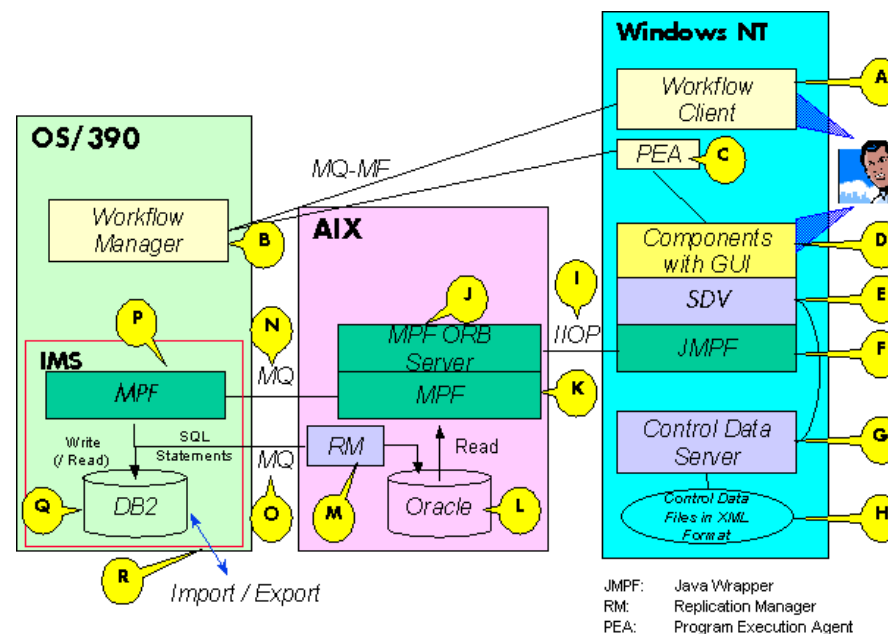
Windows NT

Workflow Client

A

PEA

C

OS/390

MQ-MF

Workflow Manager

B

AIX

Components with GUI

D

SDV

E

I

IIOP

J

MPF ORB Server

JMPF

F

P

N

IMS

MQ

MPF

MPF

K

Write (/ Read)

SQL Statements

RM

Read

Control Data Server

G

MQ

DB2

Q

O

M

Oracle

L

Control Data Files in XML Format

H

R

Import / Export

JMPF: Java Wrapper
RM: Replication Manager
PEA: Program Execution Agent